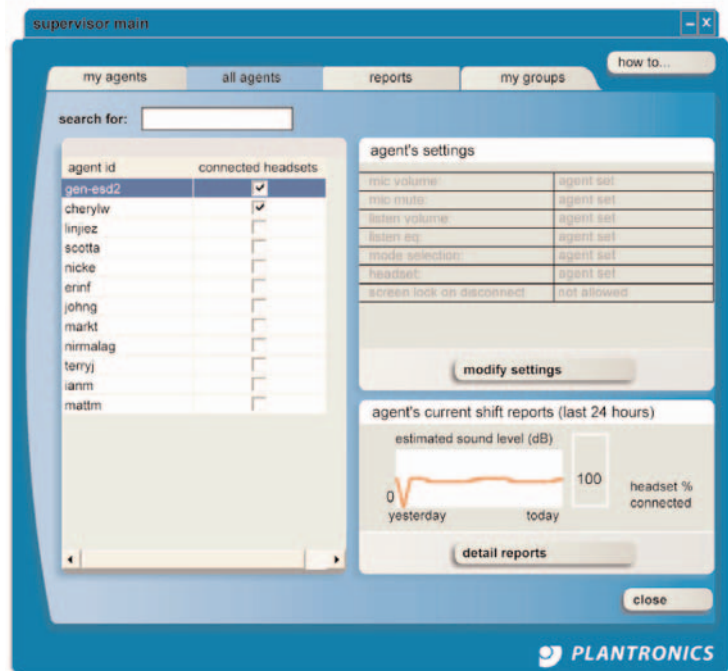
supervisor main

how to...

my agents | all agents | reports | my groups

search for:

| agent id | connected headsets |
|---|---|
| gen-esd2 | ✔ |
| cherylw | ✔ |
| linjiez | |
| scotta | |
| nicke | |
| erinf | |
| johng | |
| markt | |
| nirmalag | |
| terryj | |
| ianm | |
| mattm | |

agent's settings

| | |
|---|---|
| mic volume: | agent set |
| mic mute: | agent set |
| listen volume: | agent set |
| listen eq: | agent set |
| mode selection: | agent set |
| headset: | agent set |
| screen lock on disconnect | not allowed |

modify settings

agent's current shift reports (last 24 hours)

estimated sound level (dB)

0

yesterday

today

100

headset % connected

detail reports

close

PLANTRONICS